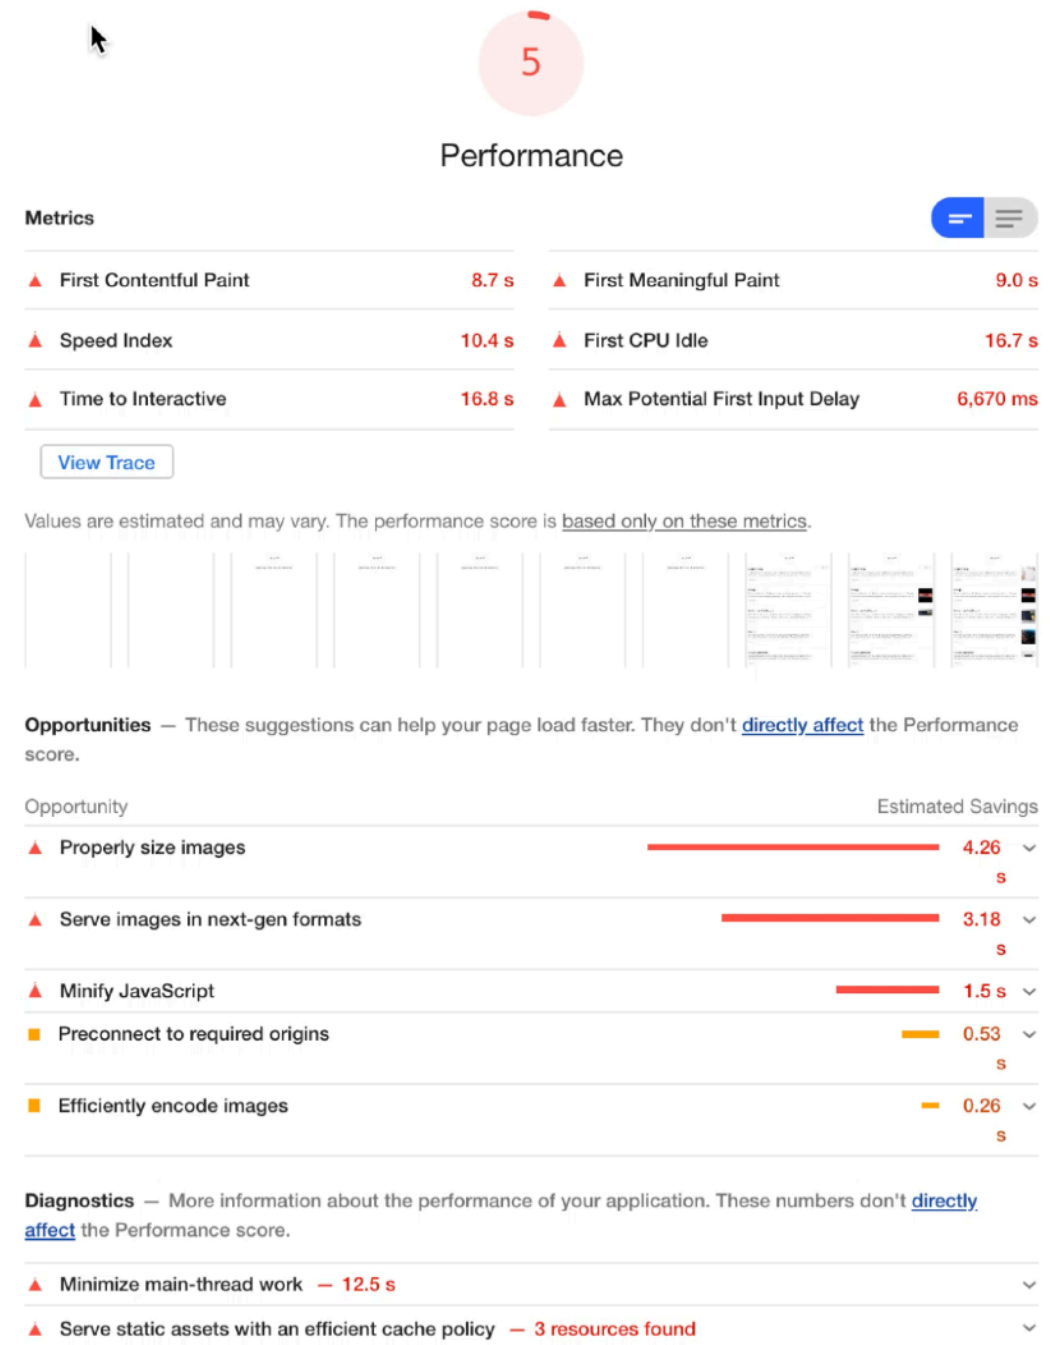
5

Performance

Metrics

| | | |
|---|---|---|
| First Contentful Paint 8.7 s | | First Meaningful Paint 9.0 s |
| Speed Index 10.4 s | | First CPU Idle 16.7 s |
| Time to Interactive 16.8 s | | Max Potential First Input Delay 6,670 ms |

View Trace

Values are estimated and may vary. The performance score is based only on these metrics.

Opportunities — These suggestions can help your page load faster. They don't directly affect the Performance score.

Opportunity Estimated Savings

Properly size images 4.26 s

Serve images in next-gen formats 3.18 s

Minify JavaScript 1.5 s

Preconnect to required origins 0.53 s

Efficiently encode images 0.26 s

Diagnostics — More information about the performance of your application. These numbers don't directly affect the Performance score.

Minimize main-thread work — 12.5 s

Serve static assets with an efficient cache policy — 3 resources found